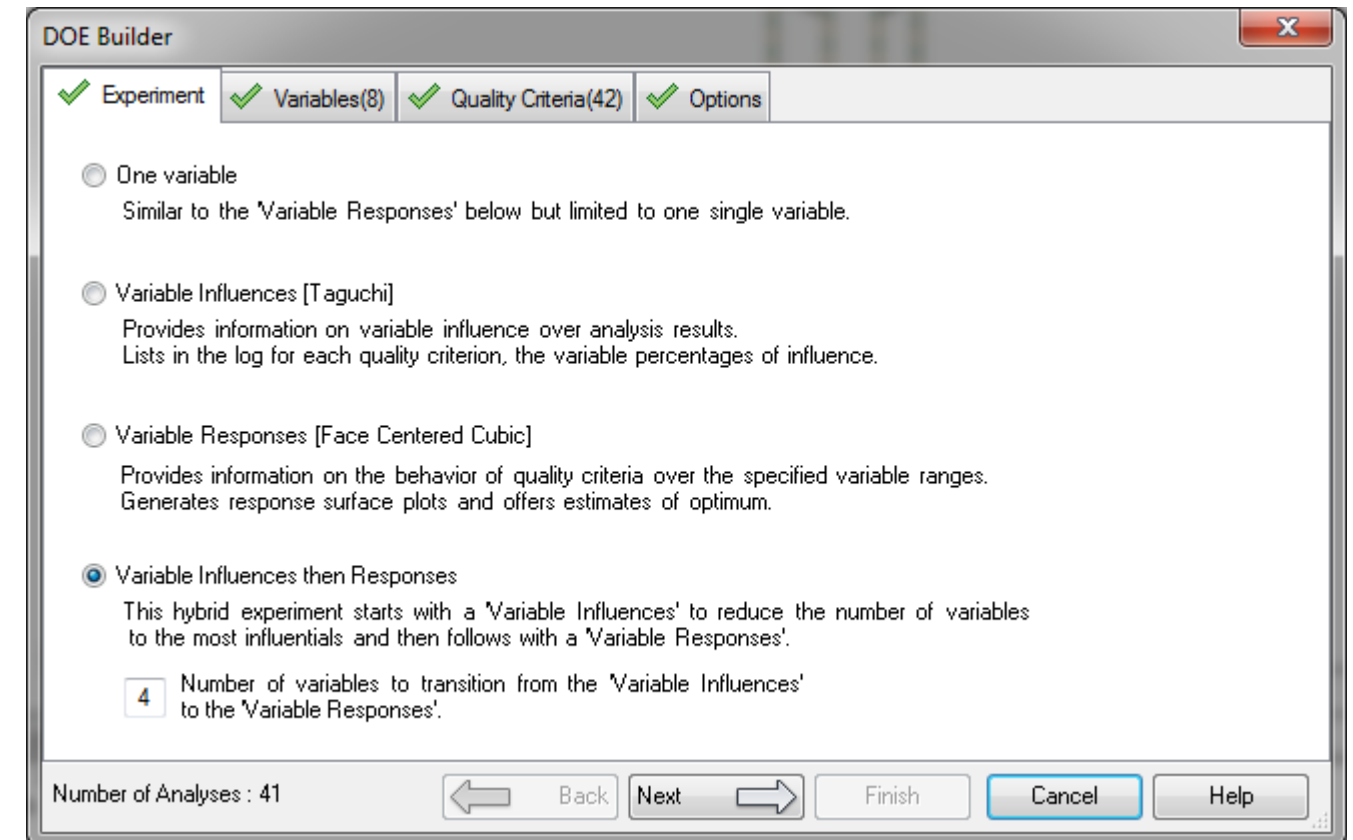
DOE Builder

Experiment | Variables(8) | Quality Criteria(42) | Options

One variable

Similar to the 'Variable Responses' below but limited to one single variable.

Variable Influences [Taguchi]

Provides information on variable influence over analysis results.
Lists in the log for each quality criterion, the variable percentages of influence.

Variable Responses [Face Centered Cubic]

Provides information on the behavior of quality criteria over the specified variable ranges.
Generates response surface plots and offers estimates of optimum.

Variable Influences then Responses

This hybrid experiment starts with a 'Variable Influences' to reduce the number of variables to the most influentials and then follows with a 'Variable Responses'.

4 Number of variables to transition from the 'Variable Influences' to the 'Variable Responses'.

Number of Analyses : 41

Back

Next

Finish

Cancel

Help